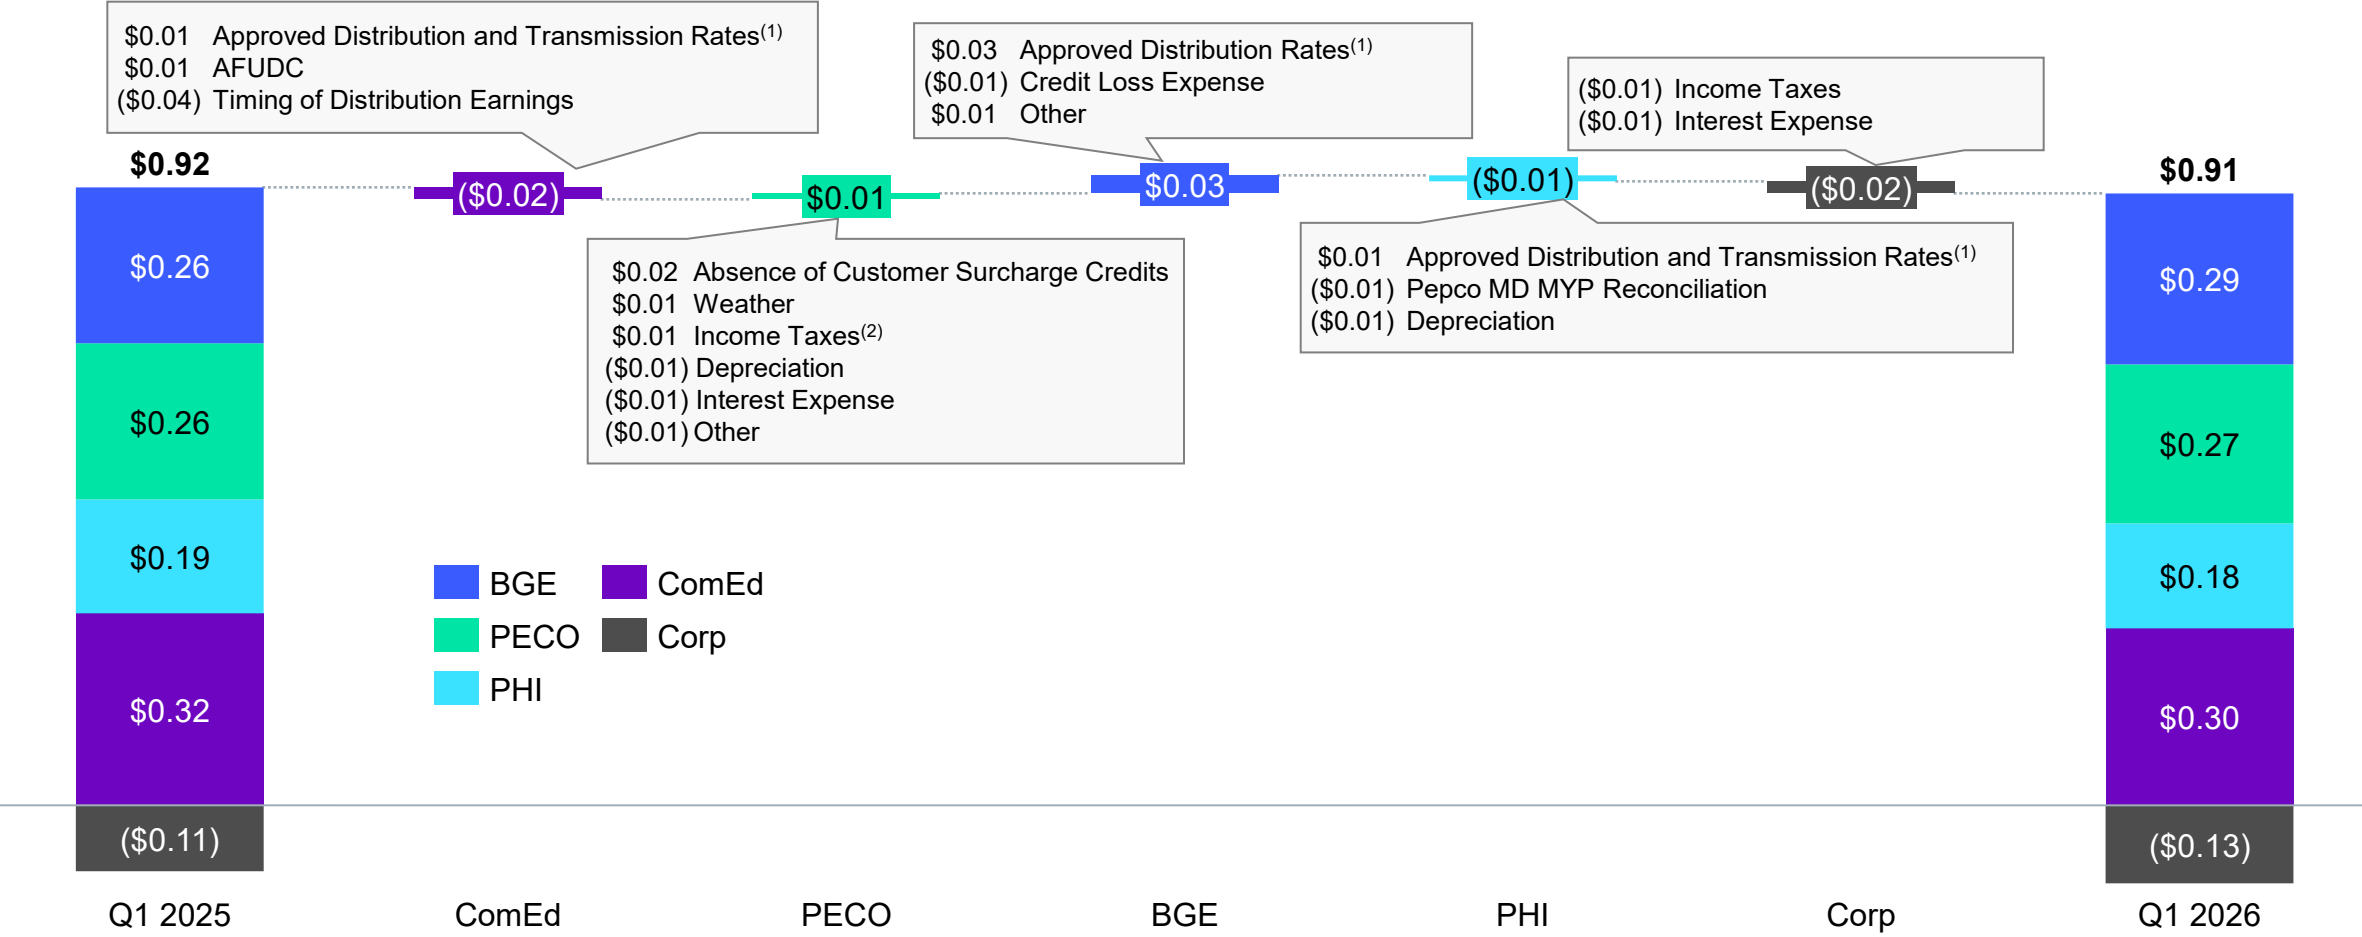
$0.01 Approved Distribution and Transmission Rates$^{(1)}$
$0.01 AFUDC
($0.04) Timing of Distribution Earnings

$0.03 Approved Distribution Rates$^{(1)}$
($0.01) Credit Loss Expense
$0.01 Other

($0.01) Income Taxes
($0.01) Interest Expense

$0.92

$0.91

($0.02)

$0.01

$0.03

($0.01)

($0.02)

$0.02 Absence of Customer Surcharge Credits
$0.01 Weather
$0.01 Income Taxes$^{(2)}$
($0.01) Depreciation
($0.01) Interest Expense
($0.01) Other

$0.01 Approved Distribution and Transmission Rates$^{(1)}$
($0.01) Pepco MD MYP Reconciliation
($0.01) Depreciation

$0.26
$0.26
$0.19
$0.32
($0.11)

$0.29
$0.27
$0.18
$0.30
($0.13)

BGE
ComEd
PECO
Corp
PHI

Q1 2025
ComEd
PECO
BGE
PHI
Corp
Q1 2026